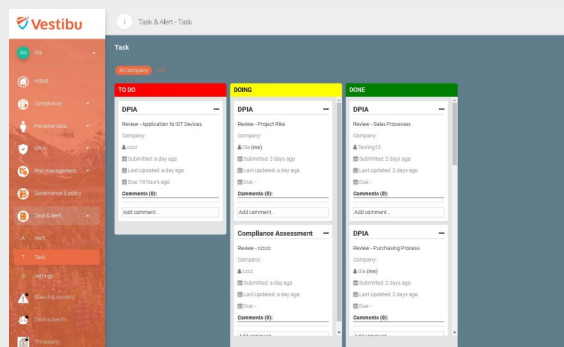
Vestibu

Task & Alert - Task

Ola

Home

Compliance

Personal data

DPIA

Risk management

Governance & policy

Task & alert

A Alert

T Task

Settings

Breach & incidents

Data subjects

Task

All Company

TO DO

DPIA

Review - Application to IOT Devices

Company:

ozuz

Submitted: a day ago

Last Updated: a day ago

Due: 19 hours ago

Comments (0):

Add comment...

DOING

DPIA

Review - Project Rite

Company:

Ola (me)

Submitted: 2 days ago

Last Updated: a day ago

Due: -

Comments (0):

Add comment...

Compliance Assessment

Review - ozuz

Company:

ozuz

Submitted: a day ago

Last Updated: a day ago

Due: -

Comments (0):

Add comment...

DONE

DPIA

Review - Sales Processes

Company:

Testing12

Submitted: 2 days ago

Last Updated: 2 days ago

Due: -

Comments (0):

Add comment...

DPIA

Review - Purchasing Process

Company:

Ola (me)

Submitted: 2 days ago

Last Updated: 2 days ago

Due: -

Comments (0):

Add comment...